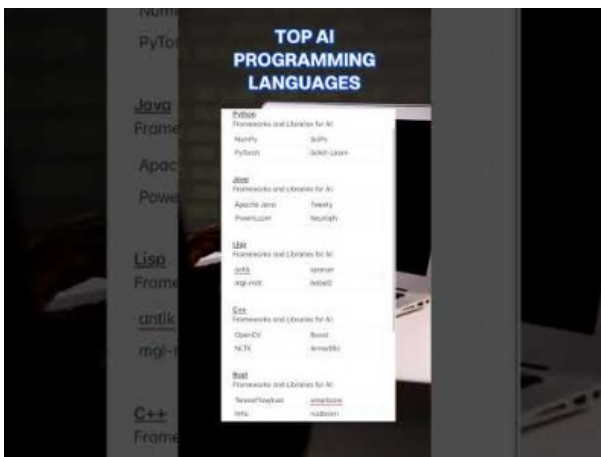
Num
PyTor

Java
Frame

Apac
Powe

Lisp
Frame

antlk
mgl-

C++
Frame

TOP AI PROGRAMMING LANGUAGES

Python
Frameworks and Libraries for AI:

| NumPy | SciPy |
|---|---|
| PyTorch | Scikit-Learn |

Java
Frameworks and Libraries for AI:

| Apache Jena | Tweety |
|---|---|
| PowerLoom | Neuroph |

Lisp
Frameworks and Libraries for AI:

| antik | opencer |
|---|---|
| mgl-mat | babel2 |

C++
Frameworks and Libraries for AI:

| OpenCV | Boost |
|---|---|
| NLTK | ArmadIllo |

Rust
Frameworks and Libraries for AI:

| TensorFlowRust | smartcore |
|---|---|
| linfa | rusticsom |